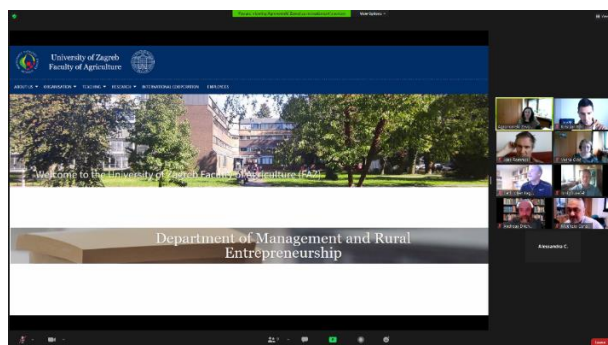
You are viewing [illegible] screen

Stop Sharing

University of Zagreb
Faculty of Agriculture

ABOUT US ▾ ORGANISATION ▾ TEACHING ▾ RESEARCH ▾ INTERNATIONAL COOPERATION EMPLOYEES

Welcome to the University of Zagreb Faculty of Agriculture (FAZ)

Department of Management and Rural Entrepreneurship

Alessandra C.

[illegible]